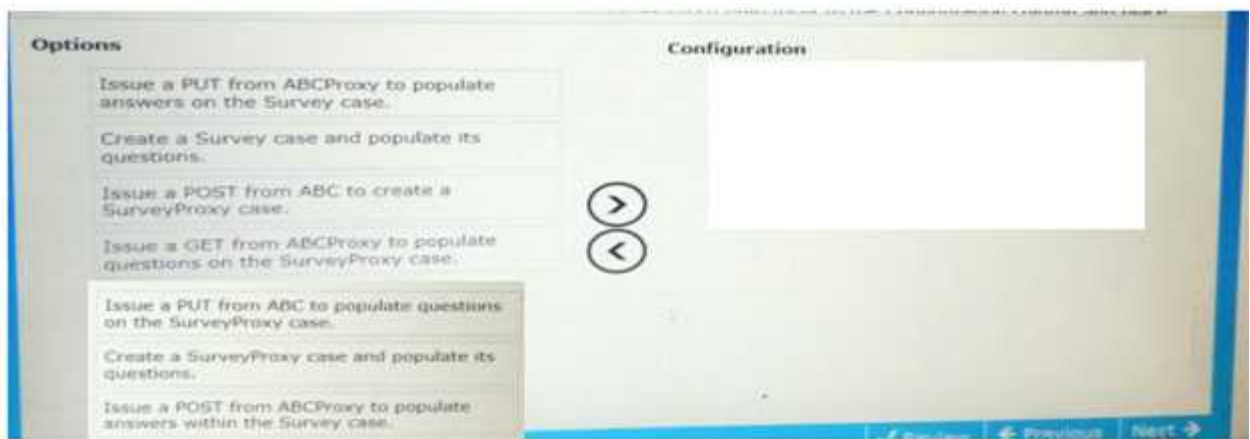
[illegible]

Options

Issue a PUT from ABCProxy to populate answers on the Survey case.

Create a Survey case and populate its questions.

Issue a POST from ABC to create a SurveyProxy case.

Issue a GET from ABCProxy to populate questions on the SurveyProxy case.

Issue a PUT from ABC to populate questions on the SurveyProxy case.

Create a SurveyProxy case and populate its questions.

Issue a POST from ABCProxy to populate answers within the Survey case.

Configuration

Review

← Previous

Next →